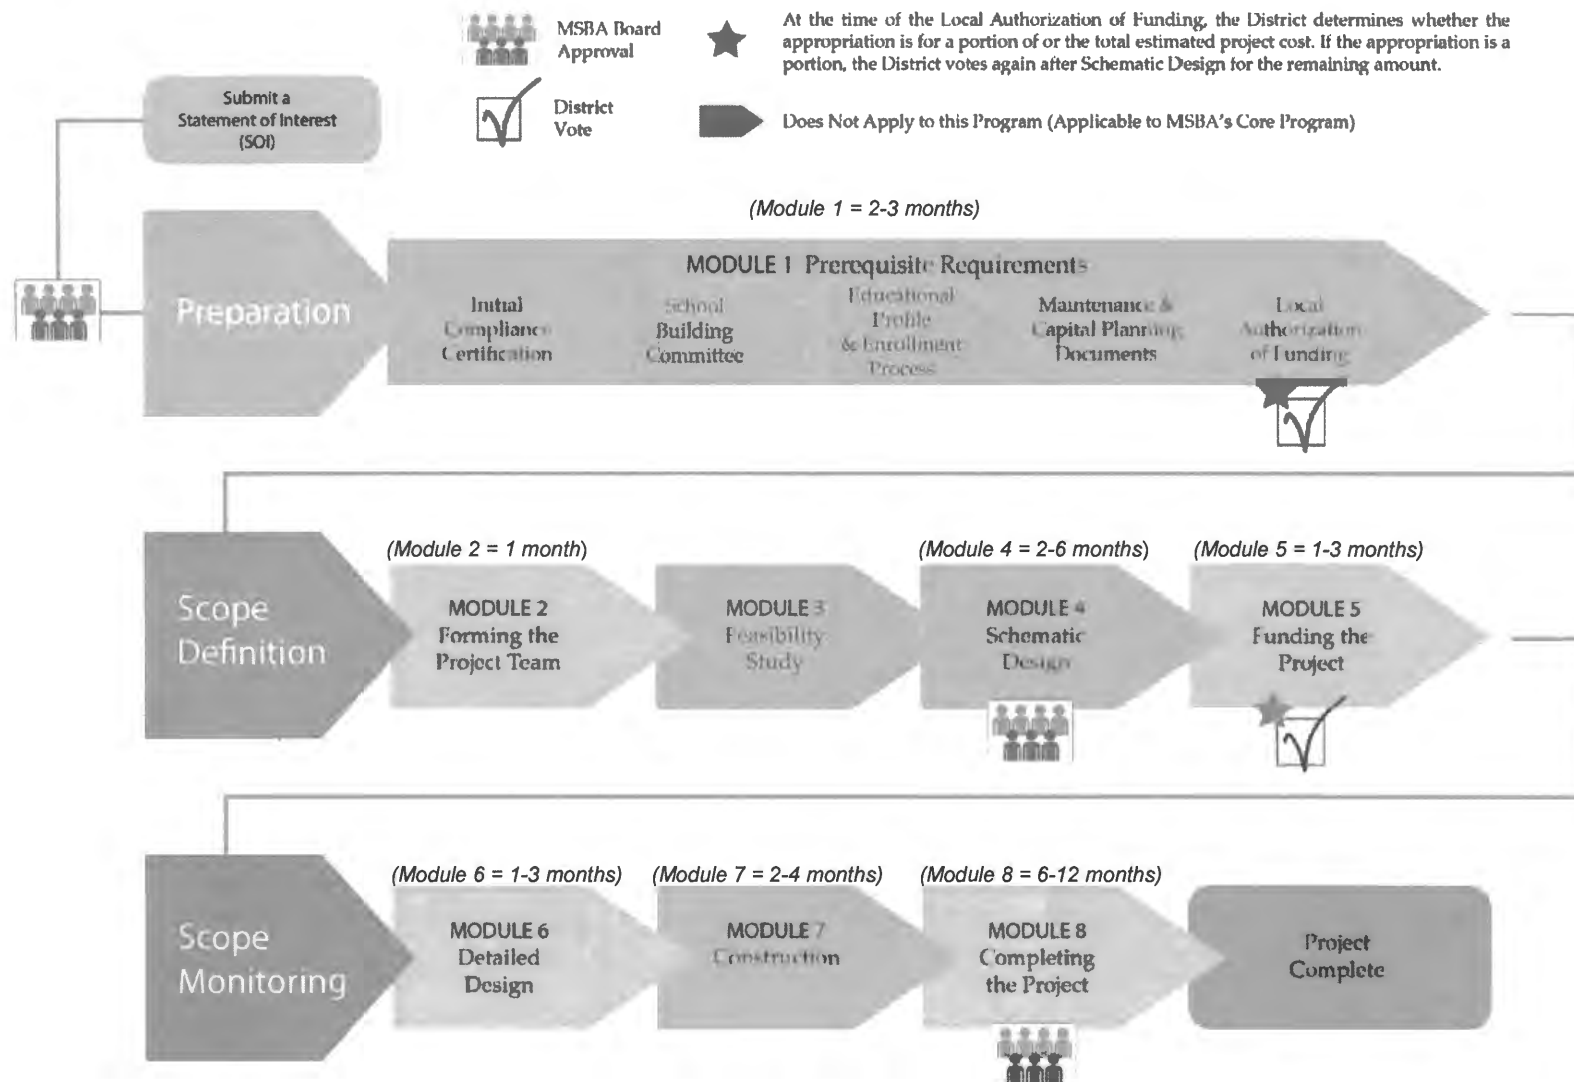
MSBA Board Approval

District Vote

At the time of the Local Authorization of Funding, the District determines whether the appropriation is for a portion of or the total estimated project cost. If the appropriation is a portion, the District votes again after Schematic Design for the remaining amount.

Does Not Apply to this Program (Applicable to MSBA's Core Program)

Submit a Statement of Interest (SOI)

(Module 1 = 2-3 months)

Preparation

MODULE 1 Prerequisite Requirements

Initial Compliance Certification

School Building Committee

Educational Profile & Enrollment Process

Maintenance & Capital Planning Documents

Local Authorization of Funding

Scope Definition

(Module 2 = 1 month)

MODULE 2 Forming the Project Team

MODULE 3 Feasibility Study

(Module 4 = 2-6 months)

MODULE 4 Schematic Design

(Module 5 = 1-3 months)

MODULE 5 Funding the Project

Scope Monitoring

(Module 6 = 1-3 months)

MODULE 6 Detailed Design

(Module 7 = 2-4 months)

MODULE 7 Construction

(Module 8 = 6-12 months)

MODULE 8 Completing the Project

Project Complete